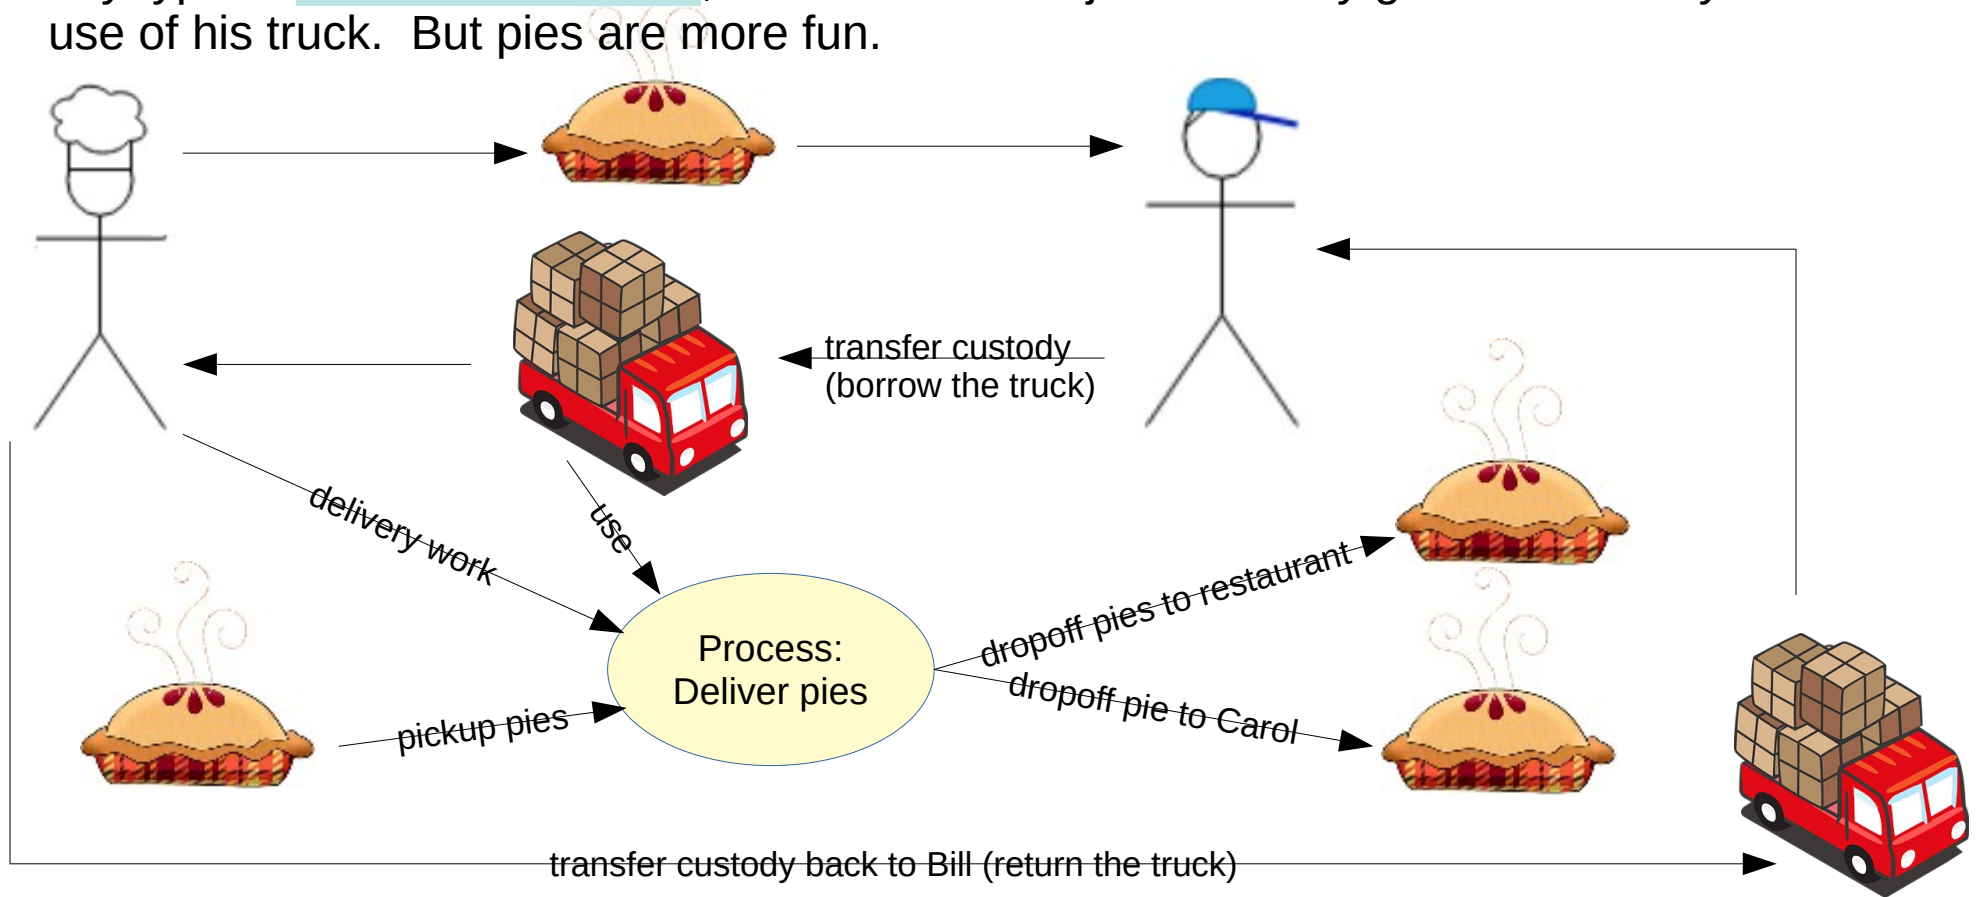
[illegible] use of his truck. But pies are more fun.

transfer custody (borrow the truck)

delivery work

use

Process: Deliver pies

pickup pies

dropoff pies to restaurant

dropoff pie to Carol

transfer custody back to Bill (return the truck)